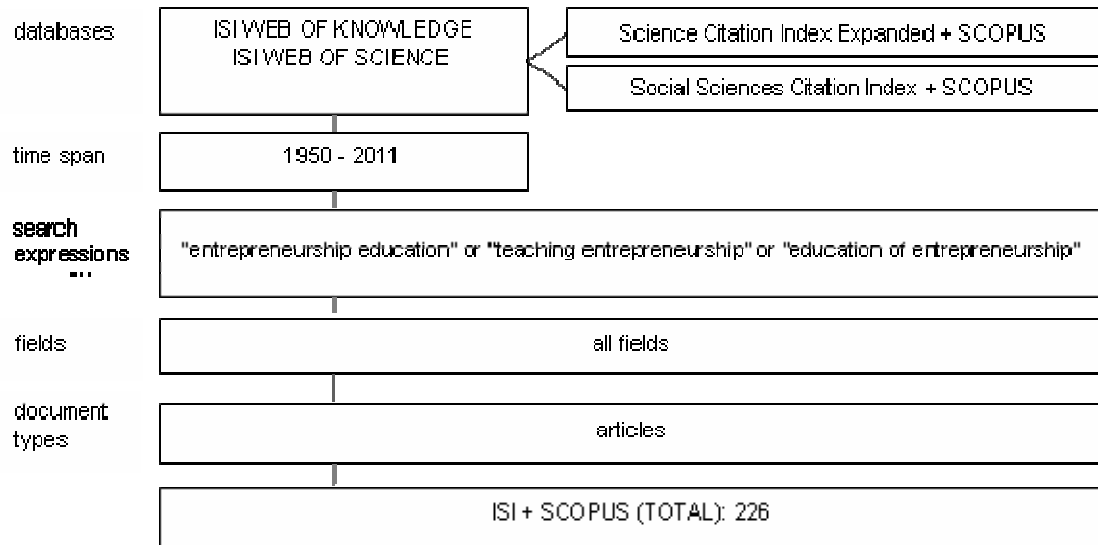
databases

ISI WEB OF KNOWLEDGE
ISI WEB OF SCIENCE

Science Citation Index Expanded + SCOPUS

Social Sciences Citation Index + SCOPUS

time span

1950 - 2011

search expressions

"entrepreneurship education" or "teaching entrepreneurship" or "education of entrepreneurship"

fields

all fields

document types

articles

ISI + SCOPUS (TOTAL): 226